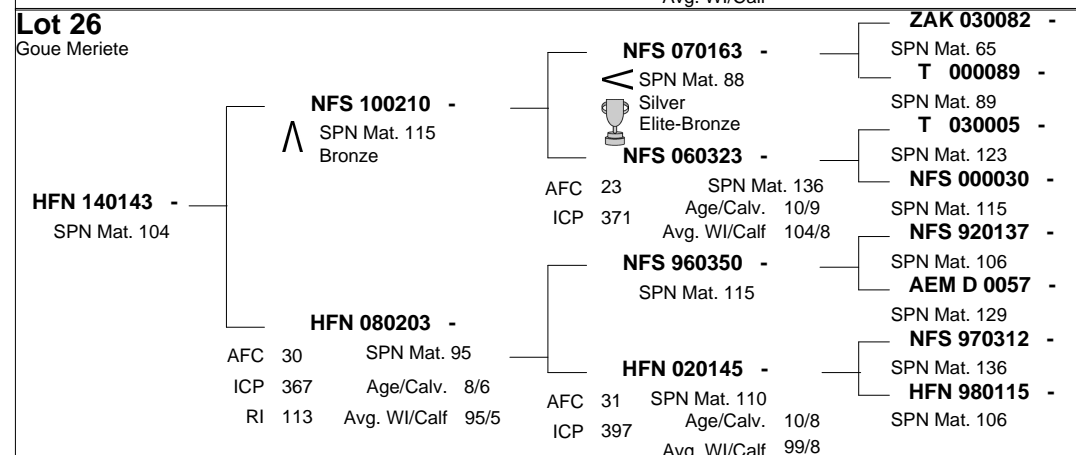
Avg. WI/Calf

Lot 26
Goue Meriete

HFN 140143 -
SPN Mat. 104

NFS 100210 -
SPN Mat. 115
Bronze

NFS 070163 -
SPN Mat. 88
Silver
Elite-Bronze

NFS 060323 -
AFC 23
ICP 371
SPN Mat. 136
Age/Calv. 10/9
Avg. WI/Calf 104/8

ZAK 030082 -
SPN Mat. 65
T 000089 -
SPN Mat. 89
T 030005 -
SPN Mat. 123
NFS 000030 -
SPN Mat. 115
NFS 920137 -
SPN Mat. 106
AEM D 0057 -
SPN Mat. 129
NFS 970312 -
SPN Mat. 136
HFN 980115 -
SPN Mat. 106

NFS 960350 -
SPN Mat. 115

HFN 080203 -
AFC 30
ICP 367
RI 113
SPN Mat. 95
Age/Calv. 8/6
Avg. WI/Calf 95/5

HFN 020145 -
AFC 31
ICP 397
SPN Mat. 110
Age/Calv. 10/8
Avg. WI/Calf 99/8